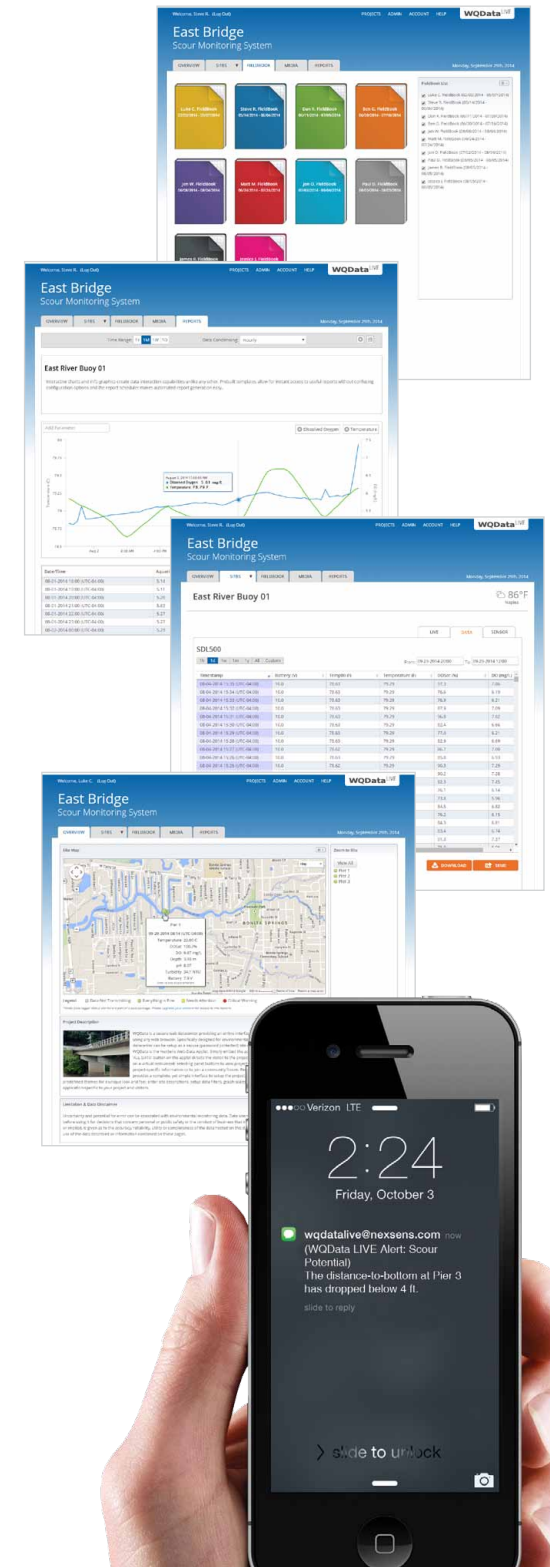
Welcome, Dave R. (Log Out) PROJECTS ADMIN ACCOUNT HELP WQData LIVE

East Bridge
Scour Monitoring System

OVERVIEW SITES FIELDBOOK MEDIA REPORTS

Monday, September 29th, 2014

Fieldbook List

Luke C. Fieldbook
Steve R. Fieldbook
Evan T. Fieldbook
Evan G. Fieldbook
Jon W. Fieldbook
Matt M. Fieldbook
Jon O. Fieldbook
Paul O. Fieldbook
James K. Fieldbook
Jessica J. Fieldbook

Welcome, Dave R. (Log Out) PROJECTS ADMIN ACCOUNT HELP WQData LIVE

East Bridge
Scour Monitoring System

OVERVIEW SITES FIELDBOOK MEDIA REPORTS

Monday, September 29th, 2014

Time Range Data Conditioning Hourly

East River Buoy 01

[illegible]

Add Parameter

Dissolved Oxygen Temperature

Date/Time

Welcome, Dave R. (Log Out) PROJECTS ADMIN ACCOUNT HELP WQData LIVE

East Bridge
Scour Monitoring System

OVERVIEW SITES FIELDBOOK MEDIA REPORTS

Monday, September 29th, 2014

East River Buoy 01

86°F

LIVE DATA SENSORS

SDL500

| Time Stamp | Battery (V) | Temp (F) | Temperature (F) | ODO (%) | DO (mg/L) |
|---|---|---|---|---|---|
| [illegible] | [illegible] | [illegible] | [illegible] | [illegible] | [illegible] |

DOWNLOAD SEND

Welcome, Luke C. (Log Out) PROJECTS ADMIN ACCOUNT HELP WQData LIVE

East Bridge
Scour Monitoring System

OVERVIEW SITES FIELDBOOK MEDIA REPORTS

Monday, September 29th, 2014

Site Map

Pier 1
Pier 2
Pier 3

Project Description

Limitation & Data Disclaimer

Verizon LTE

2:24

Friday, October 3

wqdatalive@nexsens.com now
(WQData LIVE Alert: Scour Potential)
The distance-to-bottom at Pier 3 has dropped below 4 ft.

slide to reply

slide to unlock